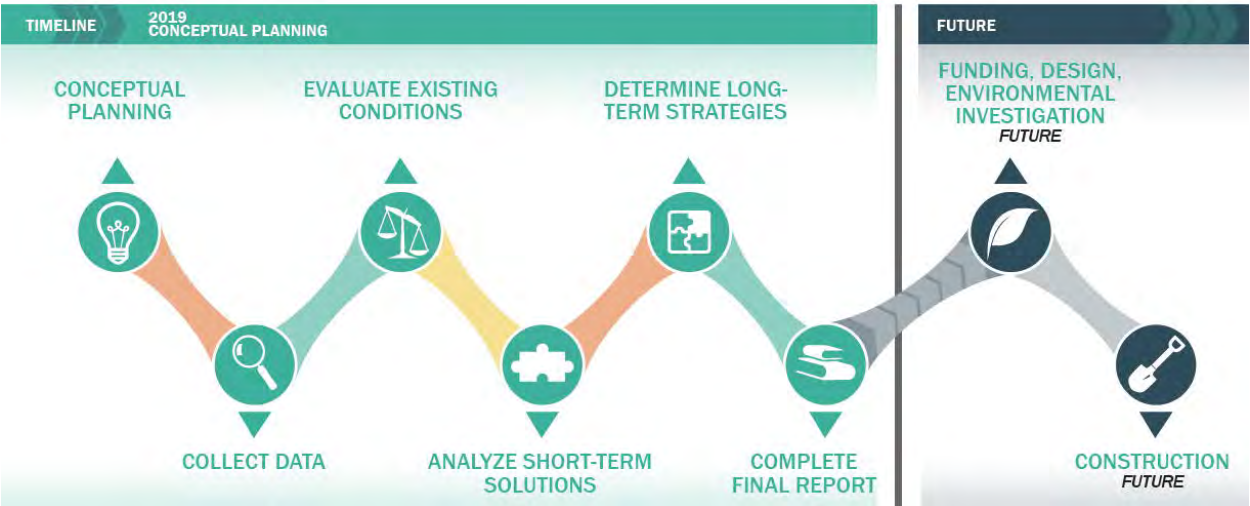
TIMELINE 2019 CONCEPTUAL PLANNING

FUTURE

CONCEPTUAL PLANNING

EVALUATE EXISTING CONDITIONS

DETERMINE LONG-TERM STRATEGIES

FUNDING, DESIGN, ENVIRONMENTAL INVESTIGATION
FUTURE

COLLECT DATA

ANALYZE SHORT-TERM SOLUTIONS

COMPLETE FINAL REPORT

CONSTRUCTION
FUTURE